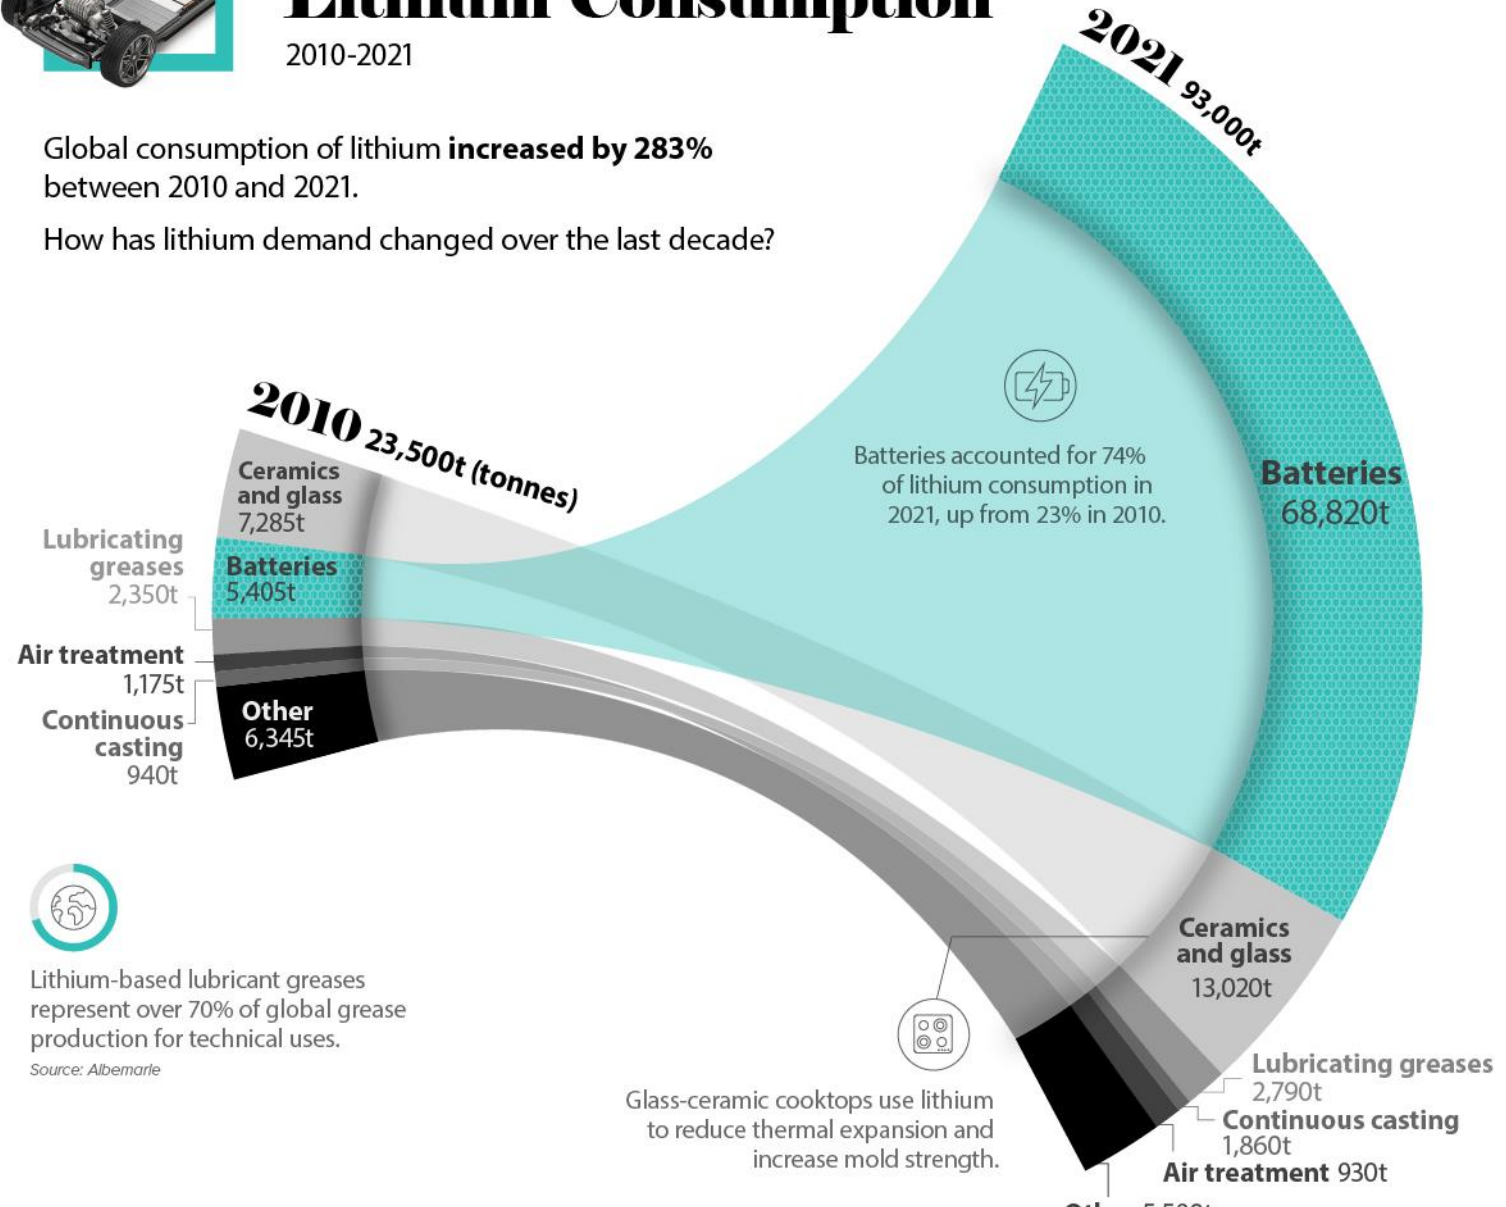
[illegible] Consumption

2010-2021

Global consumption of lithium **increased by 283%** between 2010 and 2021.

How has lithium demand changed over the last decade?

2010 23,500t (tonnes)

Ceramics and glass 7,285t

Lubricating greases 2,350t

Batteries 5,405t

Air treatment 1,175t

Continuous casting 940t

Other 6,345t

2021 93,000t

Batteries accounted for 74% of lithium consumption in 2021, up from 23% in 2010.

Batteries 68,820t

Ceramics and glass 13,020t

Lubricating greases 2,790t

Continuous casting 1,860t

Air treatment 930t

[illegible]

Lithium-based lubricant greases represent over 70% of global grease production for technical uses.

Source: Albemarle

Glass-ceramic cooktops use lithium to reduce thermal expansion and increase mold strength.